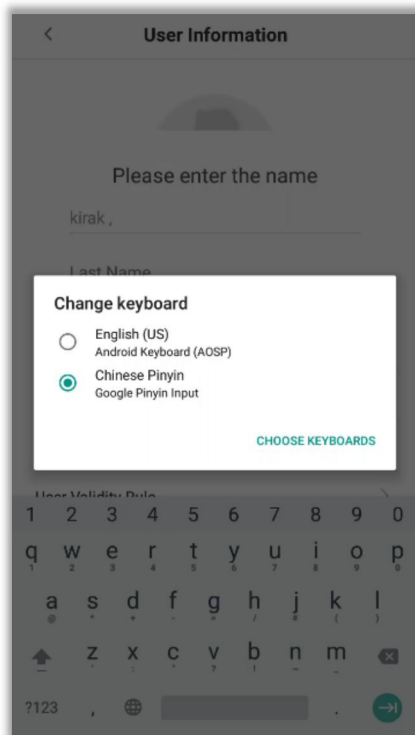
User Information

Please enter the name

kirak ,

Last Name

Change keyboard

English (US)
Android Keyboard (AOSP)

Chinese Pinyin
Google Pinyin Input

CHOOSE KEYBOARDS

User Validity Rule

1 2 3 4 5 6 7 8 9 0

q w e r t y u i o p

a s d f g h j k l

z x c v b n m

?123 , .